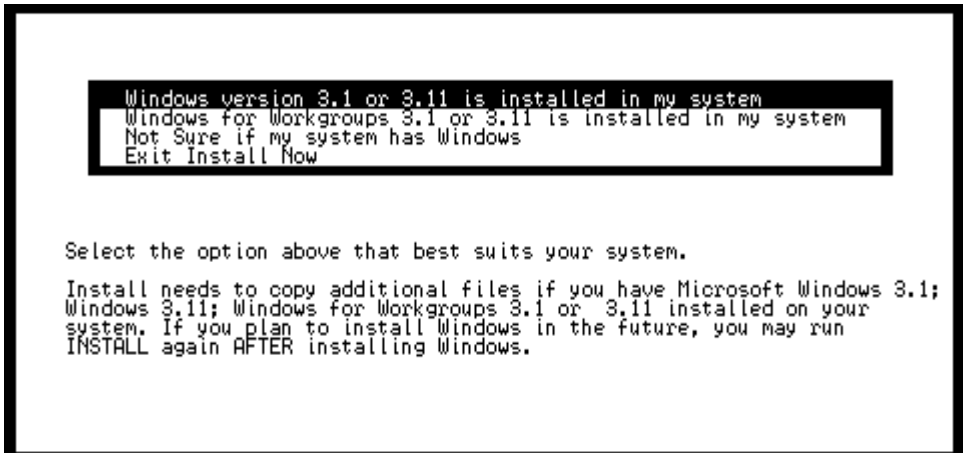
Windows version 3.1 or 3.11 is installed in my system
Windows for Workgroups 3.1 or 3.11 is installed in my system
Not Sure if my system has Windows
Exit Install Now

Select the option above that best suits your system.

Install needs to copy additional files if you have Microsoft Windows 3.1; Windows 3.11; Windows for Workgroups 3.1 or 3.11 installed on your system. If you plan to install Windows in the future, you may run INSTALL again AFTER installing Windows.